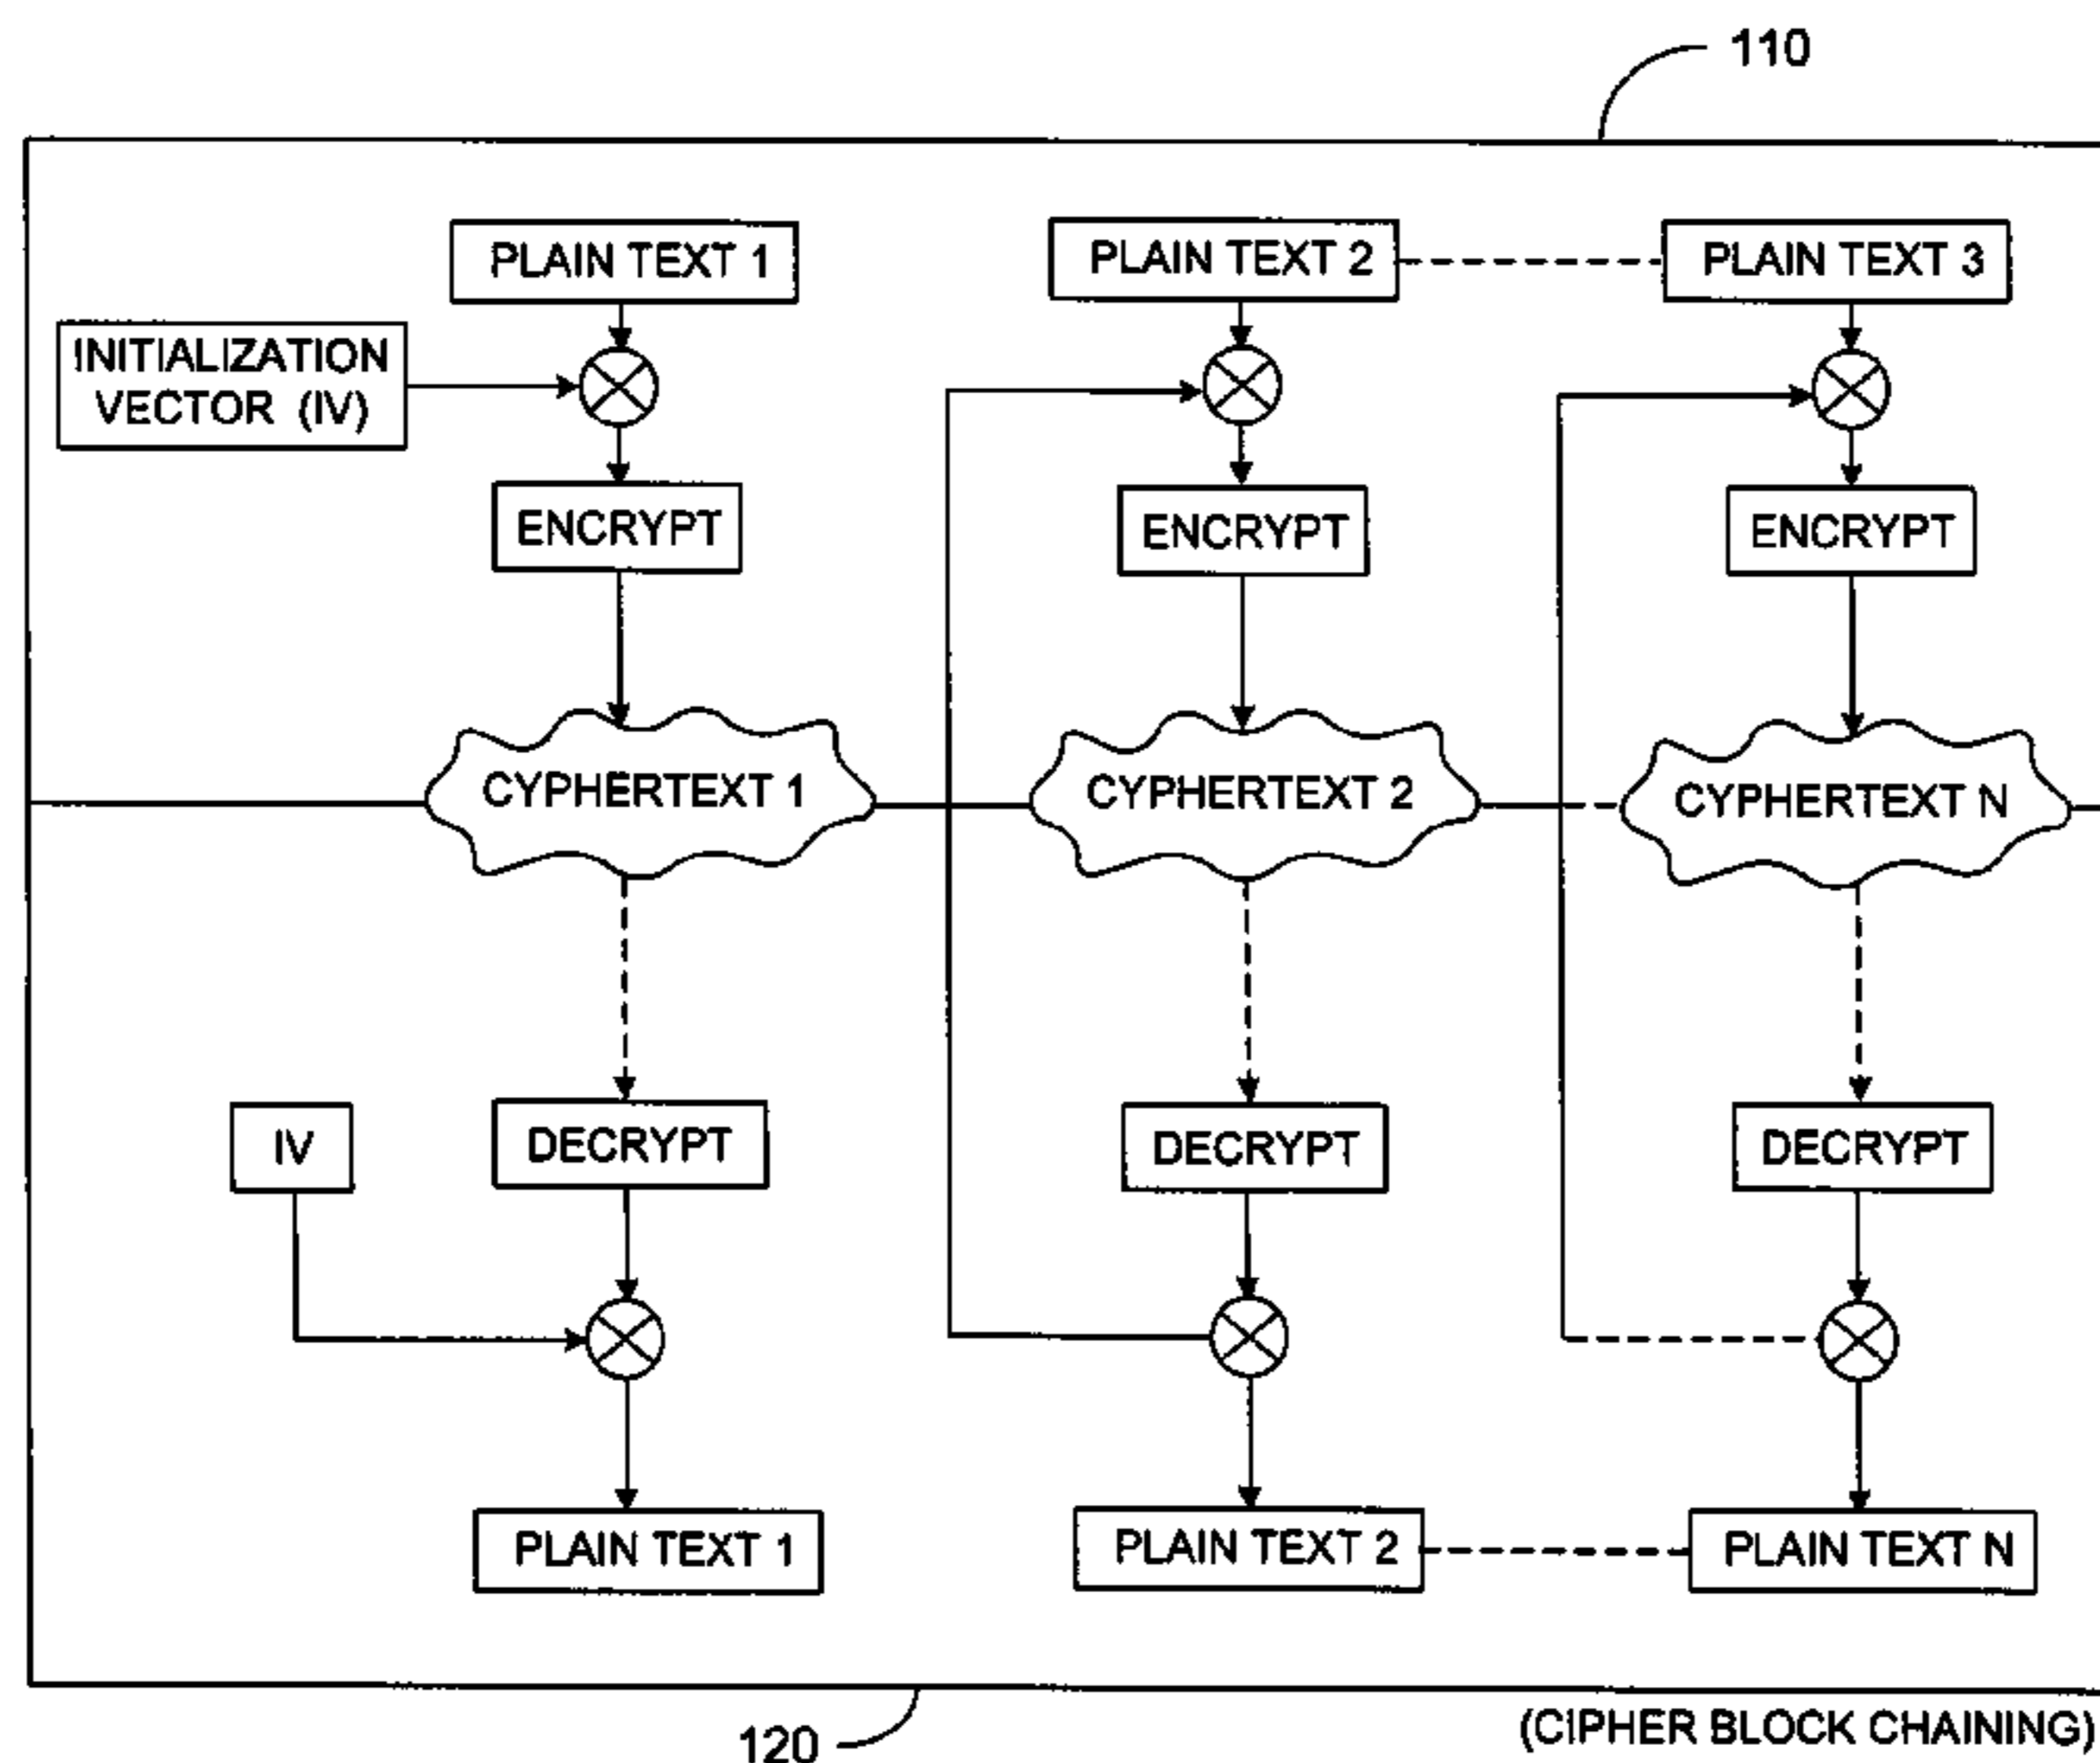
110

PLAIN TEXT 1

PLAIN TEXT 2

PLAIN TEXT 3

INITIALIZATION VECTOR (IV)

ENCRYPT

ENCRYPT

ENCRYPT

CYPHERTEXT 1

CYPHERTEXT 2

CYPHERTEXT N

IV

DECRYPT

DECRYPT

DECRYPT

PLAIN TEXT 1

PLAIN TEXT 2

PLAIN TEXT N

120

(CIPHER BLOCK CHAINING)